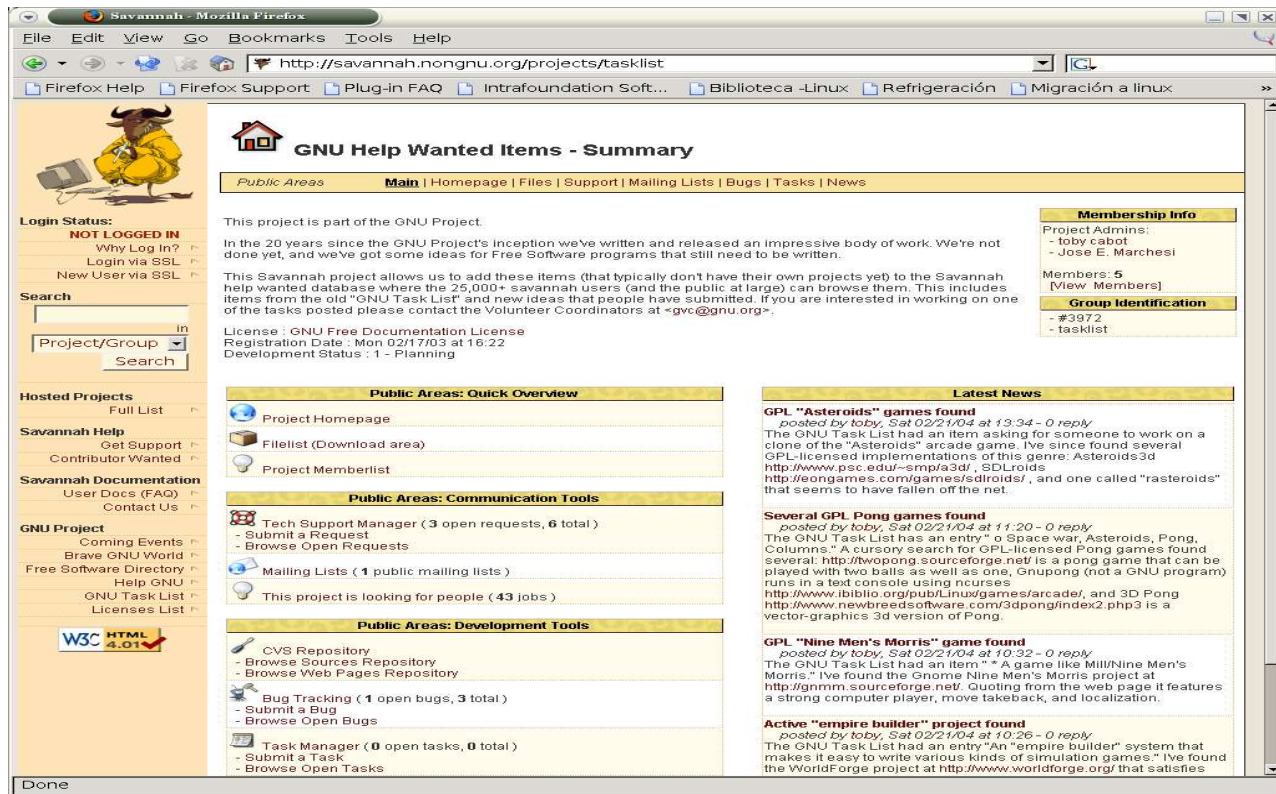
Savannah - Mozilla Firefox

File Edit View Go Bookmarks Tools Help

http://savannah.nongnu.org/projects/tasklist

Firefox Help Firefox Support Plug-in FAQ Intrafoundation Soft... Biblioteca -Linux Refrigeración Migración a linux

GNU Help Wanted Items - Summary

Public Areas Main | Homepage | Files | Support | Mailing Lists | Bugs | Tasks | News

Login Status:
NOT LOGGED IN
Why Log In?
Login via SSL
New User via SSL

Search

in
Project/Group
Search

Hosted Projects
Full List

Savannah Help
Get Support
Contributor Wanted

Savannah Documentation
User Docs (FAQ)
Contact Us

GNU Project
Coming Events
Brave GNU World
Free Software Directory
Help GNU
GNU Task List
Licenses List

W3C HTML 4.01

This project is part of the GNU Project.

In the 20 years since the GNU Project's inception we've written and released an impressive body of work. We're not done yet, and we've got some ideas for Free Software programs that still need to be written.

This Savannah project allows us to add these items (that typically don't have their own projects yet) to the Savannah help wanted database where the 25,000+ savannah users (and the public at large) can browse them. This includes items from the old "GNU Task List" and new ideas that people have submitted. If you are interested in working on one of the tasks posted please contact the Volunteer Coordinators at <gvc@gnu.org>.

License : GNU Free Documentation License
Registration Date : Mon 02/17/03 at 16:22
Development Status : 1 - Planning

Membership Info
Project Admins:
- toby cabot
- Jose E. Marchesi

Members: 5
[View Members]

Group Identification
- #3972
- tasklist

Public Areas: Quick Overview

Project Homepage

Filelist (Download area)

Project Memberlist

Public Areas: Communication Tools

Tech Support Manager ( 3 open requests, 6 total )
- Submit a Request
- Browse Open Requests

Mailing Lists ( 1 public mailing lists )

This project is looking for people ( 43 jobs )

Public Areas: Development Tools

CVS Repository
- Browse Sources Repository
- Browse Web Pages Repository

Bug Tracking ( 1 open bugs, 3 total )
- Submit a Bug
- Browse Open Bugs

Task Manager ( 0 open tasks, 0 total )
- Submit a Task
- Browse Open Tasks

Latest News

GPL "Asteroids" games found
posted by toby, Sat 02/21/04 at 13:34 - 0 reply
The GNU Task List had an item asking for someone to work on a clone of the "Asteroids" arcade game. I've since found several GPL-licensed implementations of this genre: Asteroids3d http://www.psc.edu/~smp/a3d/ , SDLroids http://eongames.com/games/sdlroids/ , and one called "rasteroids" that seems to have fallen off the net.

Several GPL Pong games found
posted by toby, Sat 02/21/04 at 11:20 - 0 reply
The GNU Task List has an entry " o Space war, Asteroids, Pong, Columns." A cursory search for GPL-licensed Pong games found several: http://twopong.sourceforge.net/ is a pong game that can be played with two balls as well as one, Gnupong (not a GNU program) runs in a text console using ncurses http://www.ibiblio.org/pub/Linux/games/arcade/, and 3D Pong http://www.newbreedsoftware.com/3dpong/index2.php3 is a vector-graphics 3d version of Pong.

GPL "Nine Men's Morris" game found
posted by toby, Sat 02/21/04 at 10:32 - 0 reply
The GNU Task List had an item " * A game like Mill/Nine Men's Morris." I've found the Gnome Nine Men's Morris project at http://gnmm.sourceforge.net/. Quoting from the web page it features a strong computer player, move takeback, and localization.

Active "empire builder" project found
posted by toby, Sat 02/21/04 at 10:26 - 0 reply
The GNU Task List had an entry "An "empire builder" system that makes it easy to write various kinds of simulation games." I've found the WorldForge project at http://www.worldforge.org/ that satisfies

Done